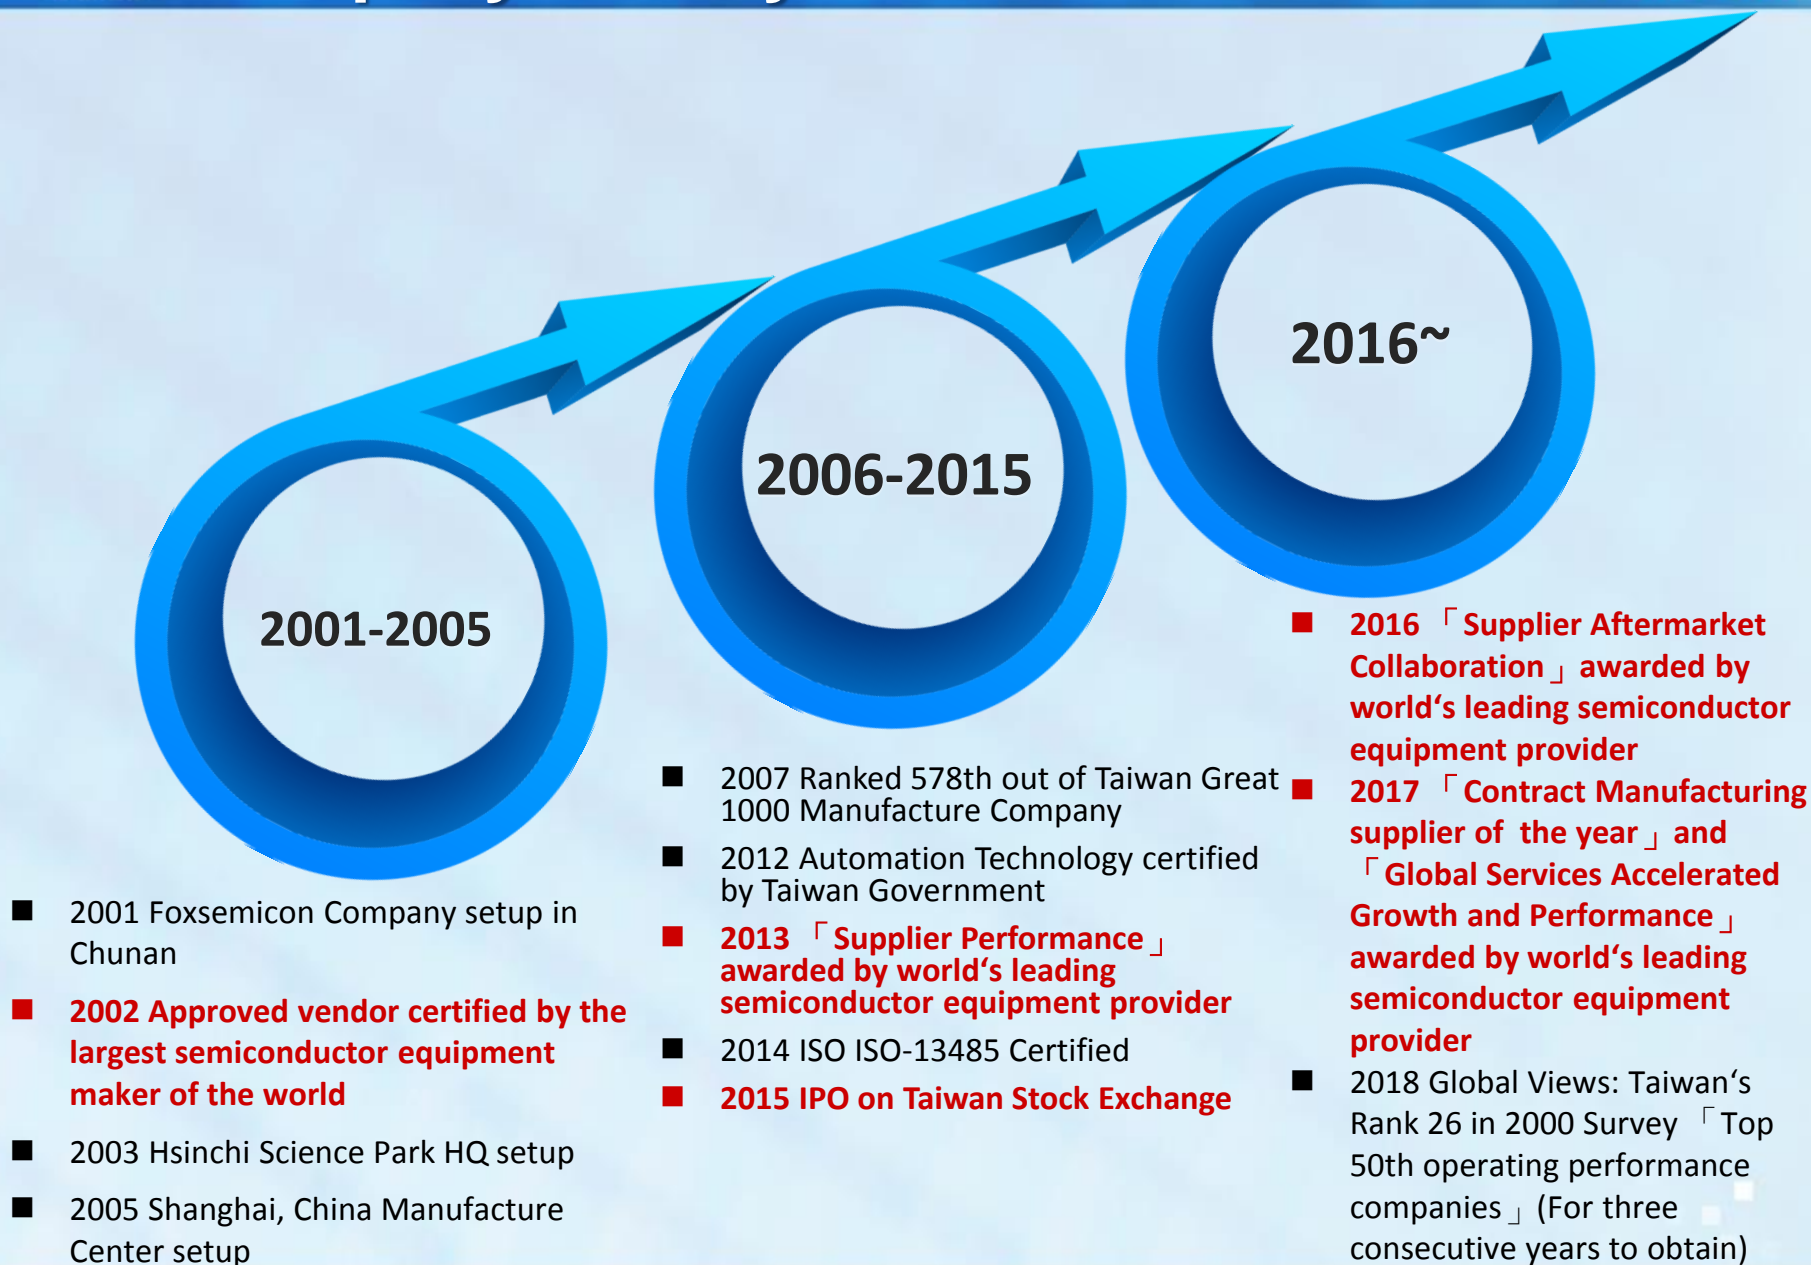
2001-2005

2006-2015

2016~

■ 2001 Foxsemicon Company setup in Chunan

■ 2002 Approved vendor certified by the largest semiconductor equipment maker of the world

■ 2003 Hsinchi Science Park HQ setup

■ 2005 Shanghai, China Manufacture Center setup

■ 2007 Ranked 578th out of Taiwan Great 1000 Manufacture Company

■ 2012 Automation Technology certified by Taiwan Government

■ 2013 「Supplier Performance」 awarded by world's leading semiconductor equipment provider

■ 2014 ISO ISO-13485 Certified

■ 2015 IPO on Taiwan Stock Exchange

■ 2016 「Supplier Aftermarket Collaboration」 awarded by world's leading semiconductor equipment provider

■ 2017 「Contract Manufacturing supplier of the year」 and 「Global Services Accelerated Growth and Performance」 awarded by world's leading semiconductor equipment provider

■ 2018 Global Views: Taiwan's Rank 26 in 2000 Survey 「Top 50th operating performance companies」 (For three consecutive years to obtain)